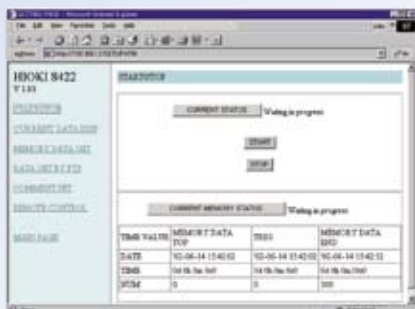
HIOKI 8422
V 1.03

START/STOP
CURRENT DATA DISP
MEMORY DATA SET
DATA SET BY FTP
COMMENT SET
REMOTE CONTROL
MAIN PAGE

START/STOP

CURRENT STATUS Waiting in progress

START

STOP

CURRENT MEMORY STATUS Waiting in progress

| TIME VALUE | MEMORY DATA TOP | TRIG | MEMORY DATA END |
|---|---|---|---|
| DATE | 02-06-14 15:42:02 | 02-06-14 15:42:02 | 02-06-14 15:42:32 |
| TIME | 0d 0h 0m 0s0 | 0d 0h 0m 0s0 | 0d 0h 0m 30s0 |
| NUM | 0 | 0 | 300 |